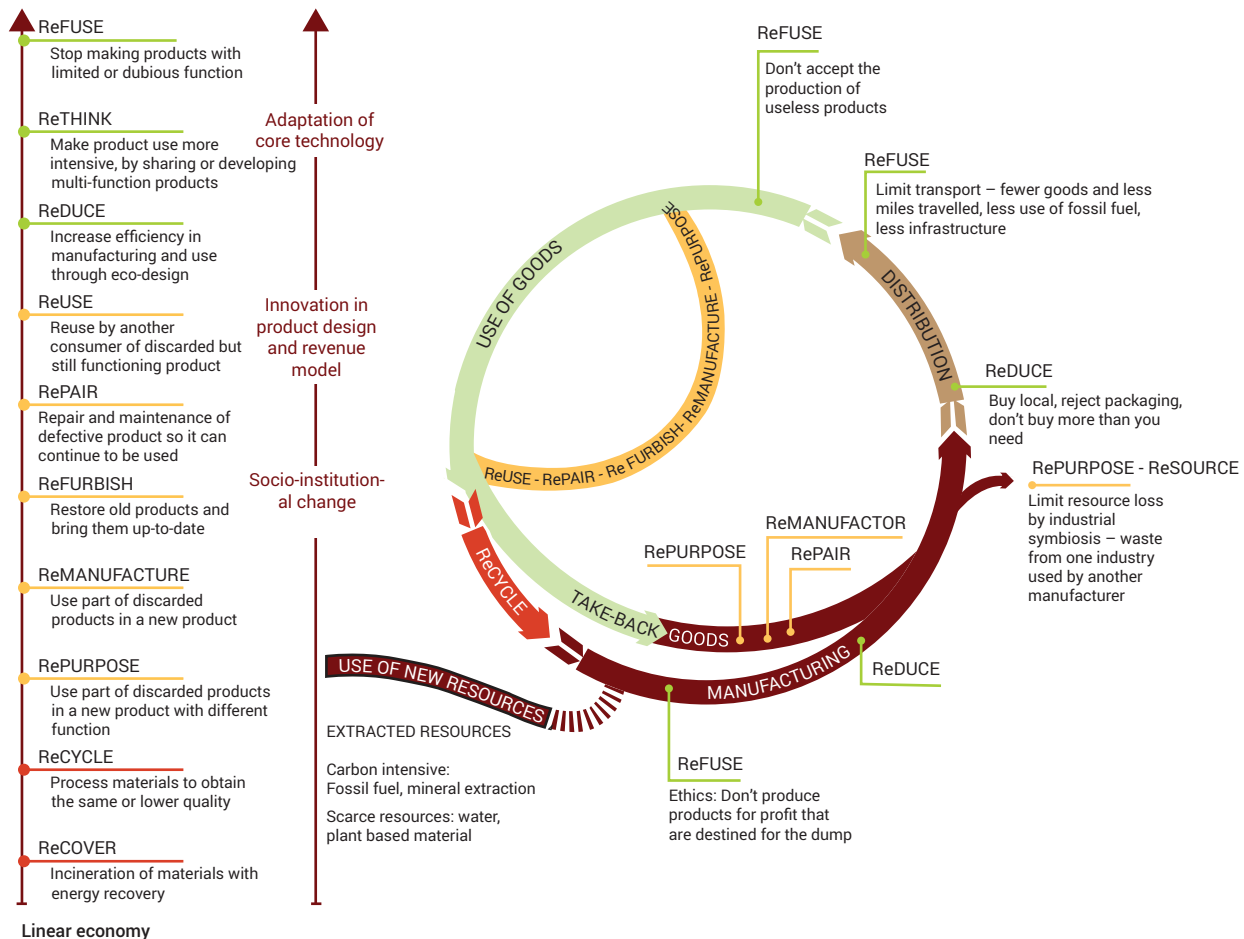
ReFUSE
Stop making products with limited or dubious function

ReTHINK
Make product use more intensive, by sharing or developing multi-function products

ReDUCE
Increase efficiency in manufacturing and use through eco-design

ReUSE
Reuse by another consumer of discarded but still functioning product

RePAIR
Repair and maintenance of defective product so it can continue to be used

ReFURBISH
Restore old products and bring them up-to-date

ReMANUFACTURE
Use part of discarded products in a new product

RePURPOSE
Use part of discarded products in a new product with different function

ReCYCLE
Process materials to obtain the same or lower quality

ReCOVER
Incineration of materials with energy recovery

Linear economy

Adaptation of core technology

Innovation in product design and revenue model

Socio-institutional change

ReFUSE
Don't accept the production of useless products

ReFUSE
Limit transport – fewer goods and less miles travelled, less use of fossil fuel, less infrastructure

USE OF GOODS

ReUSE - RePAIR - Re FURBISH- ReMANUFACTURE - RePURPOSE

DISTRIBUTION

ReDUCE
Buy local, reject packaging, don't buy more than you need

RePURPOSE - ReSOURCE
Limit resource loss by industrial symbiosis – waste from one industry used by another manufacturer

ReMANUFACTOR

RePURPOSE

RePAIR

ReCYCLE

TAKE-BACK GOODS

MANUFACTURING

ReDUCE

USE OF NEW RESOURCES

EXTRACTED RESOURCES

Carbon intensive:
Fossil fuel, mineral extraction

Scarce resources: water, plant based material

ReFUSE
Ethics: Don't produce products for profit that are destined for the dump